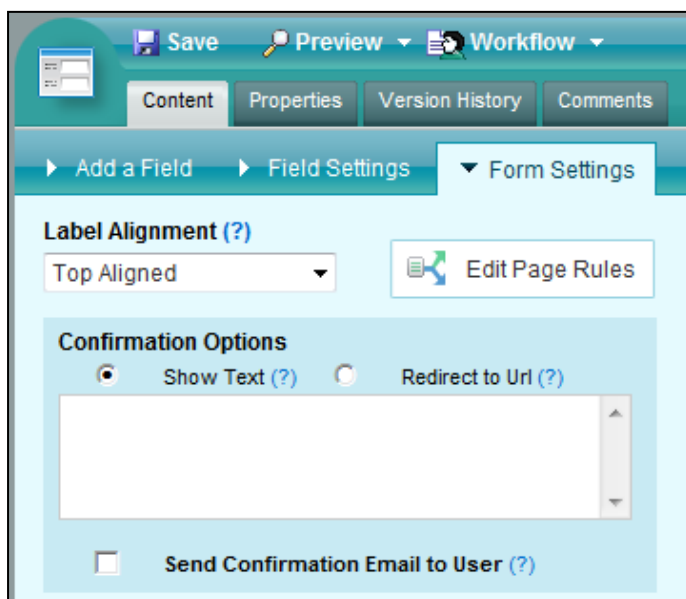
Save Preview Workflow

Content Properties Version History Comments

Add a Field Field Settings Form Settings

Label Alignment (?)

Top Aligned

Edit Page Rules

Confirmation Options

Show Text (?) Redirect to Url (?)

Send Confirmation Email to User (?)